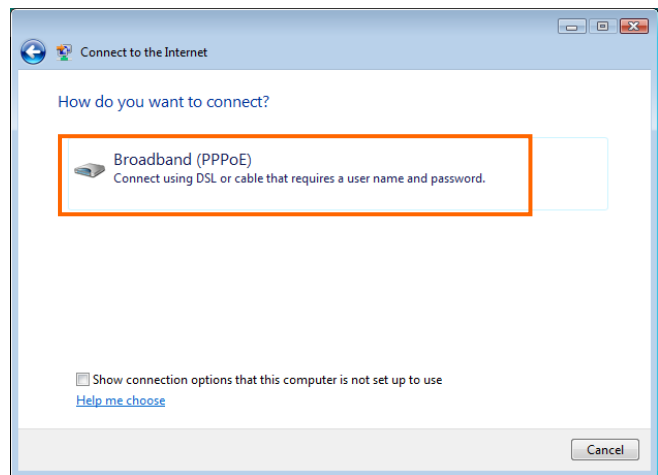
Connect to the Internet

How do you want to connect?

Broadband (PPPoE)
Connect using DSL or cable that requires a user name and password.

Show connection options that this computer is not set up to use

Help me choose

Cancel